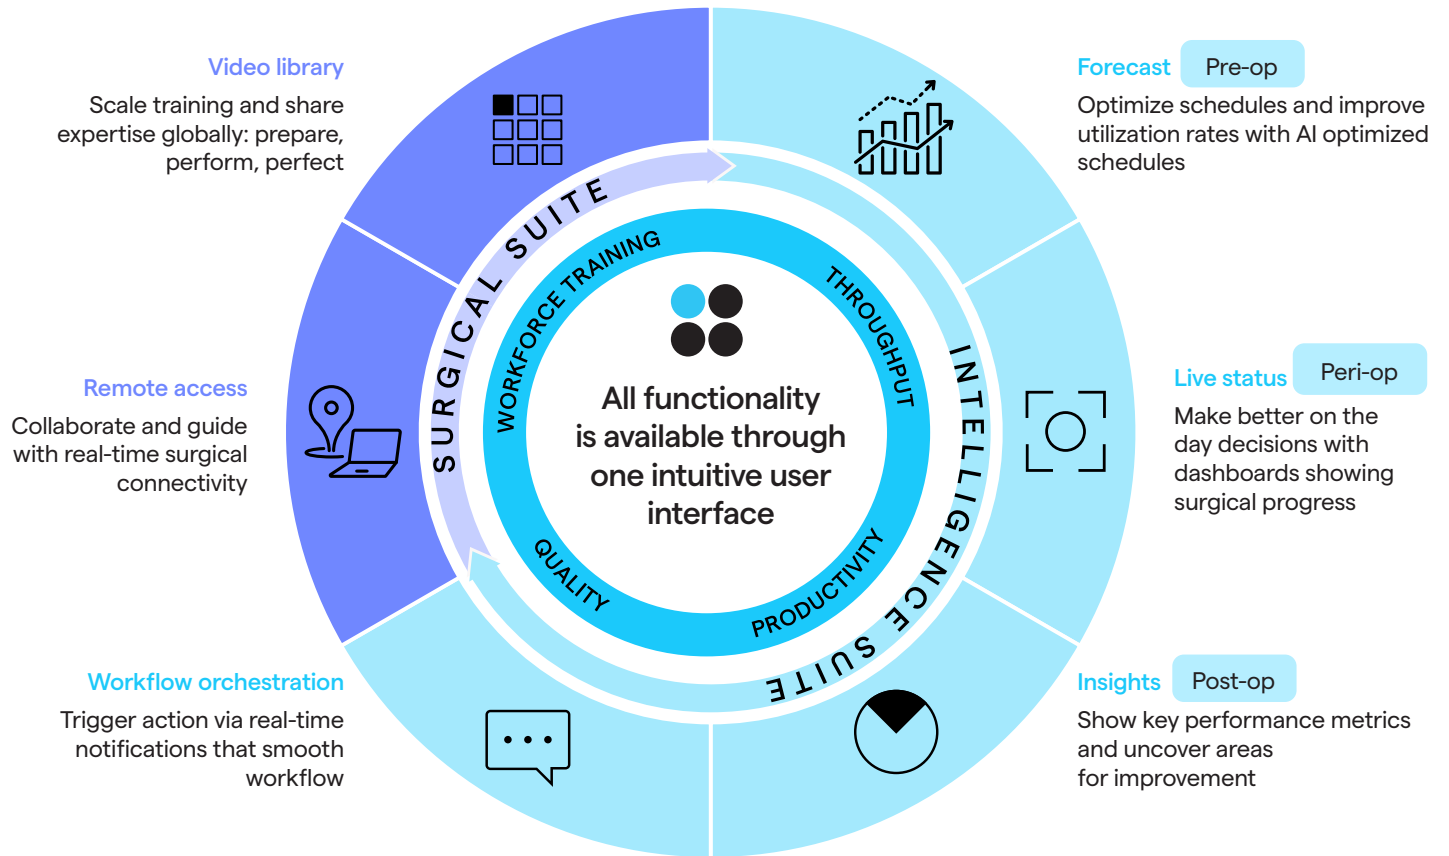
Video library
Scale training and share expertise globally: prepare, perform, perfect

Forecast Pre-op
Optimize schedules and improve utilization rates with AI optimized schedules

Remote access
Collaborate and guide with real-time surgical connectivity

Live status Peri-op
Make better on the day decisions with dashboards showing surgical progress

Workflow orchestration
Trigger action via real-time notifications that smooth workflow

Insights Post-op
Show key performance metrics and uncover areas for improvement

SURGICAL SUITE
INTELLIGENCE SUITE

WORKFORCE TRAINING
THROUGHPUT
PRODUCTIVITY
QUALITY

All functionality is available through one intuitive user interface